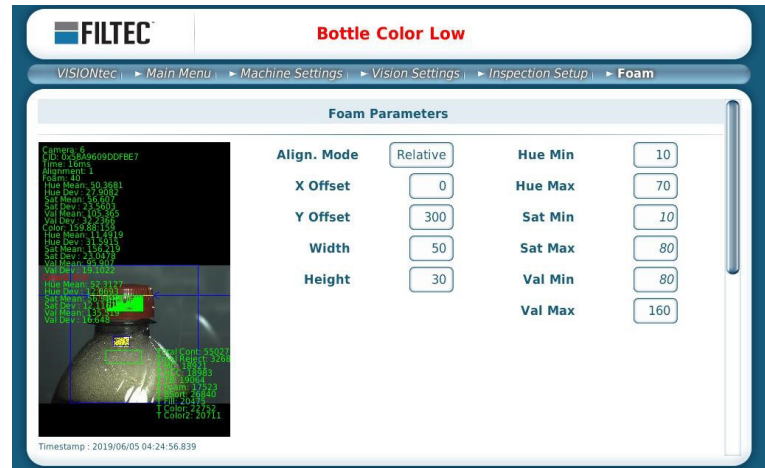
FILTEC

Bottle Color Low

VISIONtec ► Main Menu ► Machine Settings ► Vision Settings ► Inspection Setup ► Foam

Foam Parameters

Camera: 6
CID: 0x58A9609DDFBE7
Time: 16ms
Alignment: 1
Foam: 40
Hue Mean: 50.3681
Hue Dev : 27.9082
Sat Mean: 56.607
Sat Dev : 23.5603
Val Mean: 105.365
Val Dev : 32.2366
Color: 159.88 159
Hue Mean: 11.4919
Hue Dev : 31.5915
Sat Mean: 156.219
Sat Dev : 23.0478
Val Mean: 95.907
Val Dev : 19.1022
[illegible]
Hue Mean: 52.3127
Hue Dev : 12.8693
Sat Mean: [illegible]
Sat Dev : 12.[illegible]
Val Mean: 135.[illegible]
Val Dev : 16.648

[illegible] Cont: 55027
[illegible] Reject: 3268
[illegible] 18971
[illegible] 18983
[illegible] 19064
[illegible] Foam: 17523
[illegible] Reject: 26840
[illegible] Fill: 20475
T Color: 22752
T Color2: 20711

Timestamp : 2019/06/05 04:24:56.839

Align. Mode | Relative
X Offset | 0
Y Offset | 300
Width | 50
Height | 30

Hue Min | 10
Hue Max | 70
Sat Min | 10
Sat Max | 80
Val Min | 80
Val Max | 160